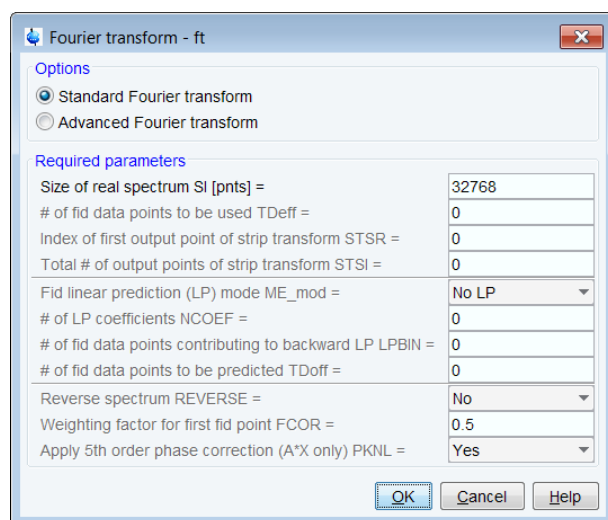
Fourier transform - ft

Options

Standard Fourier transform

Advanced Fourier transform

Required parameters

| | |
|---|---|
| Size of real spectrum SI [pnts] = | 32768 |
| # of fid data points to be used TDeff = | 0 |
| Index of first output point of strip transform STSR = | 0 |
| Total # of output points of strip transform STSI = | 0 |
| Fid linear prediction (LP) mode ME_mod = | No LP |
| # of LP coefficients NCOEF = | 0 |
| # of fid data points contributing to backward LP LPBIN = | 0 |
| # of fid data points to be predicted TDoff = | 0 |
| Reverse spectrum REVERSE = | No |
| Weighting factor for first fid point FCOR = | 0.5 |
| Apply 5th order phase correction (A*X only) PKNL = | Yes |

OK Cancel Help